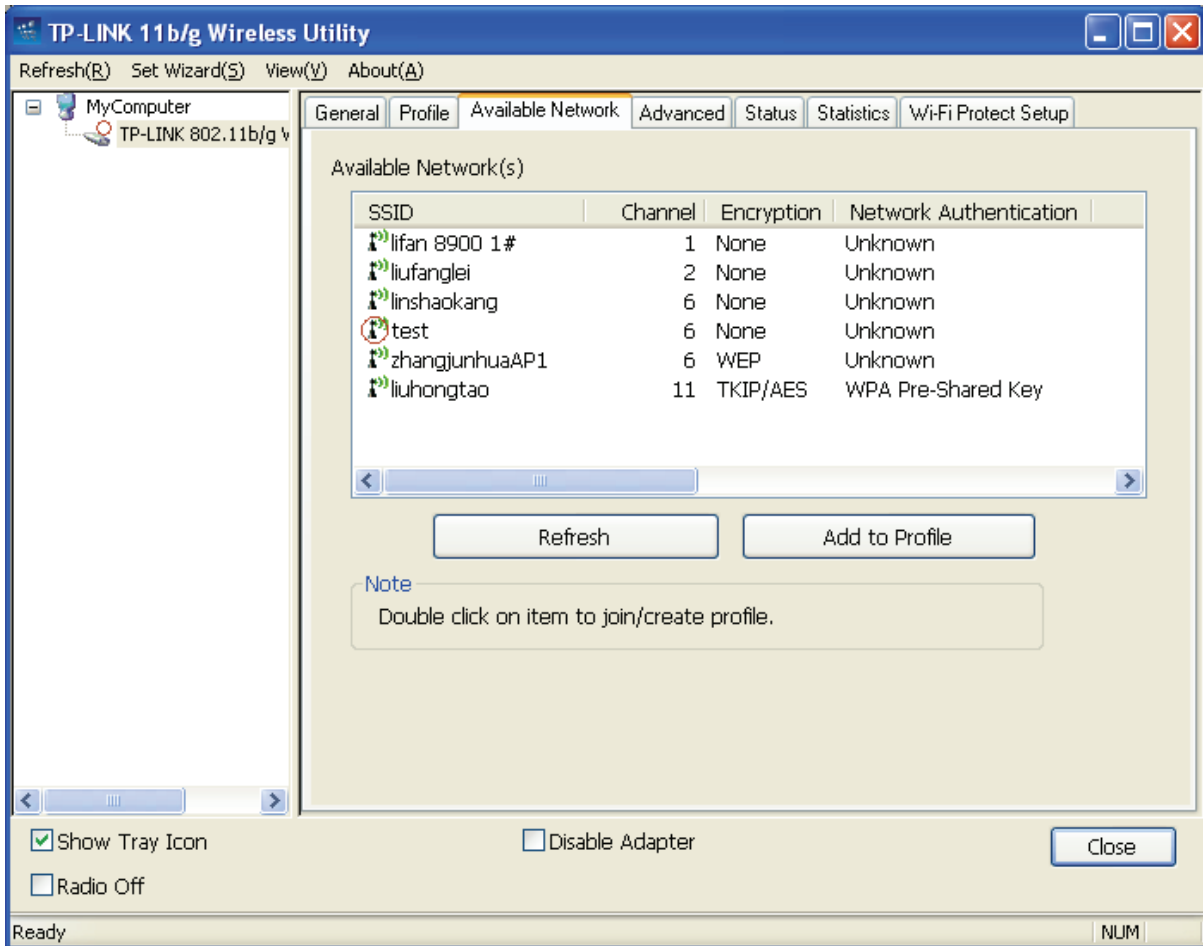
TP-LINK 11b/g Wireless Utility

Refresh(R) Set Wizard(S) View(V) About(A)

MyComputer
TP-LINK 802.11b/g W

General | Profile | Available Network | Advanced | Status | Statistics | Wi-Fi Protect Setup

Available Network(s)

| SSID | Channel | Encryption | Network Authentication |
|---|---|---|---|
| lifan 8900 1# | 1 | None | Unknown |
| liufanglei | 2 | None | Unknown |
| linshaokang | 6 | None | Unknown |
| test | 6 | None | Unknown |
| zhangjunhuaAP1 | 6 | WEP | Unknown |
| liuhongtao | 11 | TKIP/AES | WPA Pre-Shared Key |

Refresh

Add to Profile

Note
Double click on item to join/create profile.

Show Tray Icon

Disable Adapter

Close

Radio Off

Ready

NUM